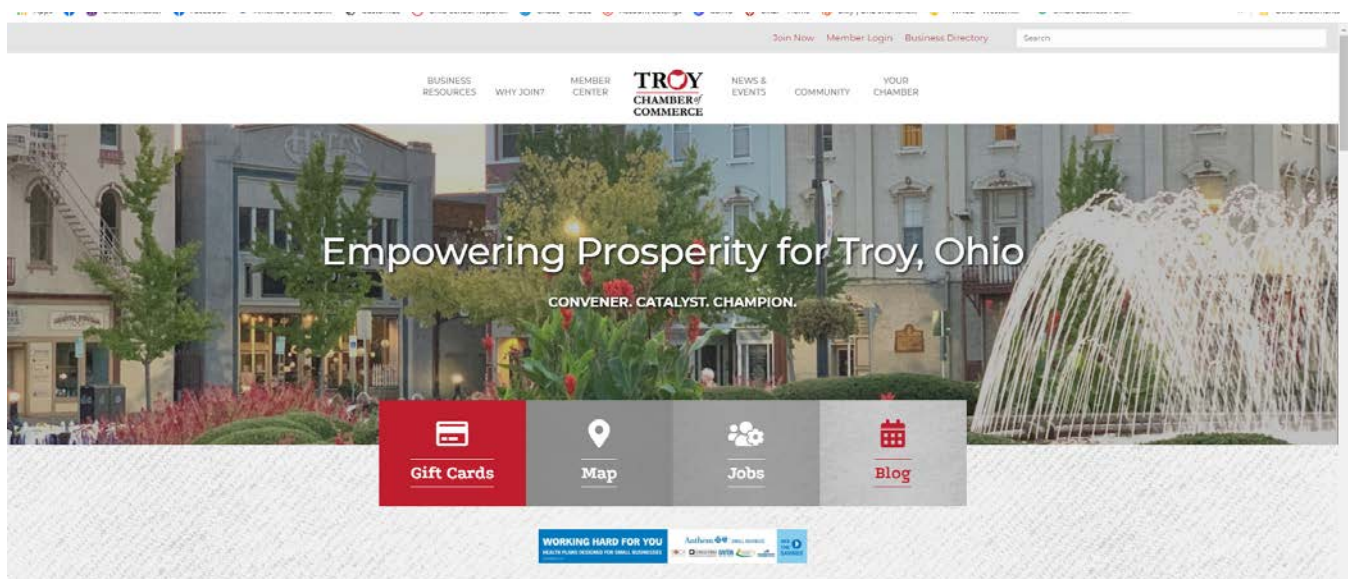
Join Now Member Login Business Directory Search

BUSINESS RESOURCES WHY JOIN? MEMBER CENTER TROY CHAMBER of COMMERCE NEWS & EVENTS COMMUNITY YOUR CHAMBER

Empowering Prosperity for Troy, Ohio

CONVENER. CATALYST. CHAMPION.

Gift Cards

Map

Jobs

Blog

WORKING HARD FOR YOU
HEALTH PLANS DESIGNED FOR SMALL BUSINESSES
Anthem